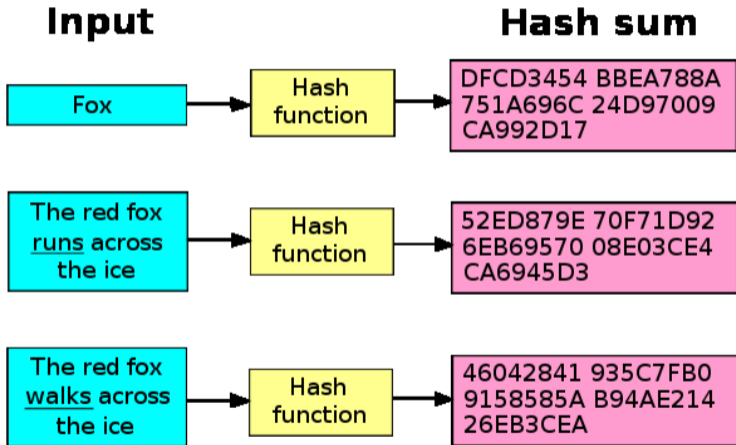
Input

Hash sum

Fox

Hash function

DFCD3454 BBEA788A 751A696C 24D97009 CA992D17

The red fox runs across the ice

Hash function

52ED879E 70F71D92 6EB69570 08E03CE4 CA6945D3

The red fox walks across the ice

Hash function

46042841 935C7FB0 9158585A B94AE214 26EB3CEA